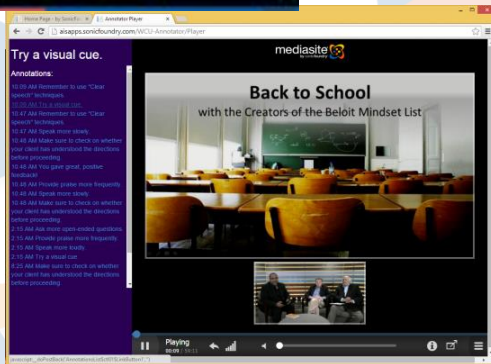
Home Page - by SonicFo
Annotator Player
aisapps.sonicfoundry.com/WCU-Annotator/Player

Try a visual cue.

Annotations:
10:09 AM Remember to use "Clear speech" techniques.
10:09 AM Try a visual cue.
10:47 AM Remember to use "Clear speech" techniques.
10:47 AM Speak more slowly.
10:48 AM Make sure to check on whether your client has understood the directions before proceeding.
10:48 AM You gave great, positive feedback!
10:48 AM Provide praise more frequently.
10:48 AM Speak more slowly.
10:48 AM Make sure to check on whether your client has understood the directions before proceeding.
2:15 AM Ask more open-ended questions.
2:15 AM Provide praise more frequently.
2:15 AM Speak more loudly.
2:15 AM Try a visual cue.
6:25 AM Make sure to check on whether your client has understood the directions before proceeding.

mediasite by sonicfoundry

Back to School
with the Creators of the Beloit Mindset List

Playing
00:09 / 59:11

javascript:__doPostBack('Annotations','ctl...')